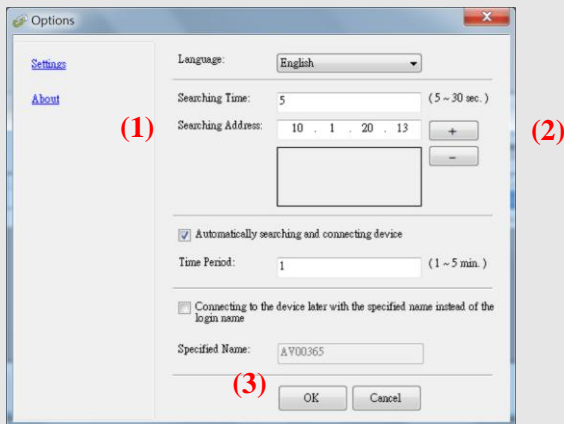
Options

Settings

About

Language: English

Searching Time: 5 (5 ~ 30 sec.)

(1) Searching Address: 10 . 1 . 20 . 13 + (2)

−

Automatically searching and connecting device

Time Period: 1 (1 ~ 5 min.)

Connecting to the device later with the specified name instead of the login name

Specified Name: AV00365

(3) OK Cancel